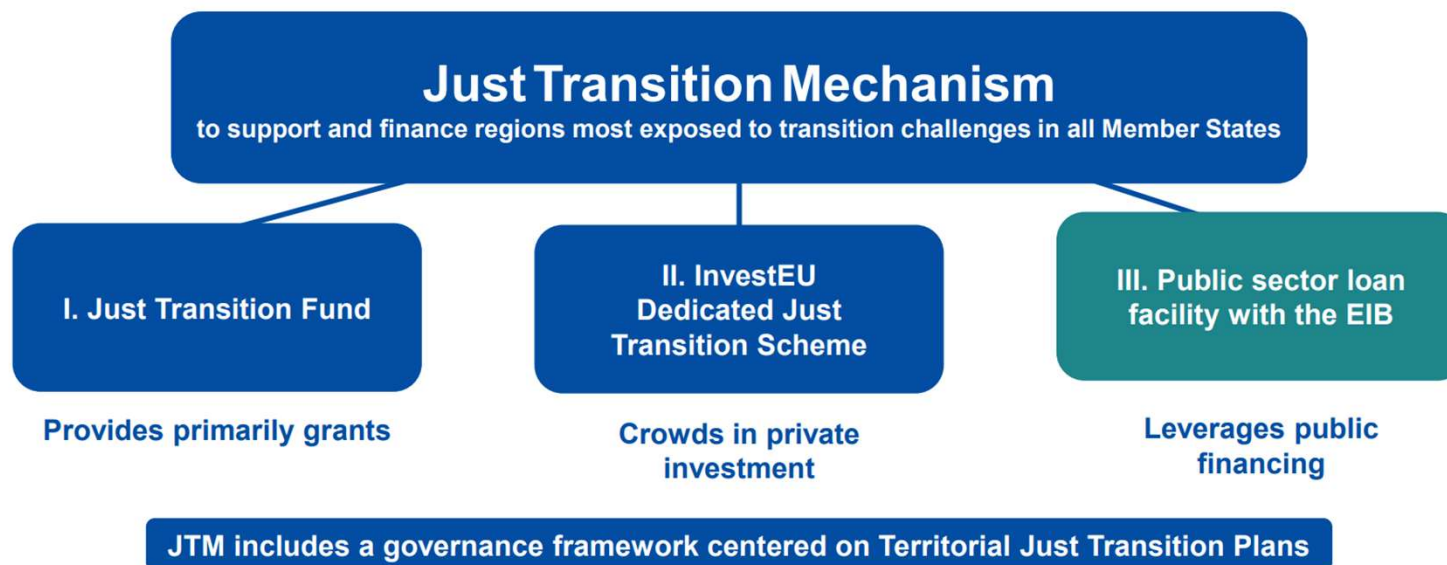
Just Transition Mechanism
to support and finance regions most exposed to transition challenges in all Member States

I. Just Transition Fund

Provides primarily grants

II. InvestEU Dedicated Just Transition Scheme

Crowds in private investment

III. Public sector loan facility with the EIB

Leverages public financing

JTM includes a governance framework centered on Territorial Just Transition Plans